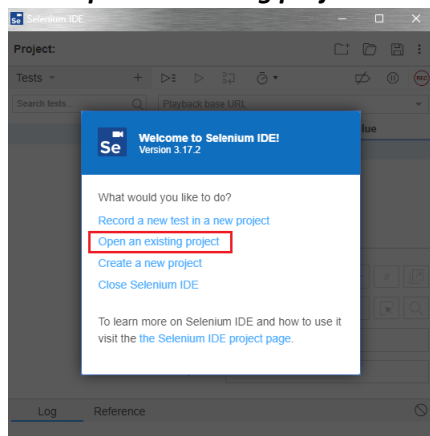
Selenium IDE

Project:

Tests

Search tests...

Playback base URL

lue

Se

Welcome to Selenium IDE!
Version 3.17.2

What would you like to do?

Record a new test in a new project

Open an existing project

Create a new project

Close Selenium IDE

To learn more on Selenium IDE and how to use it visit the the Selenium IDE project page.

Log

Reference